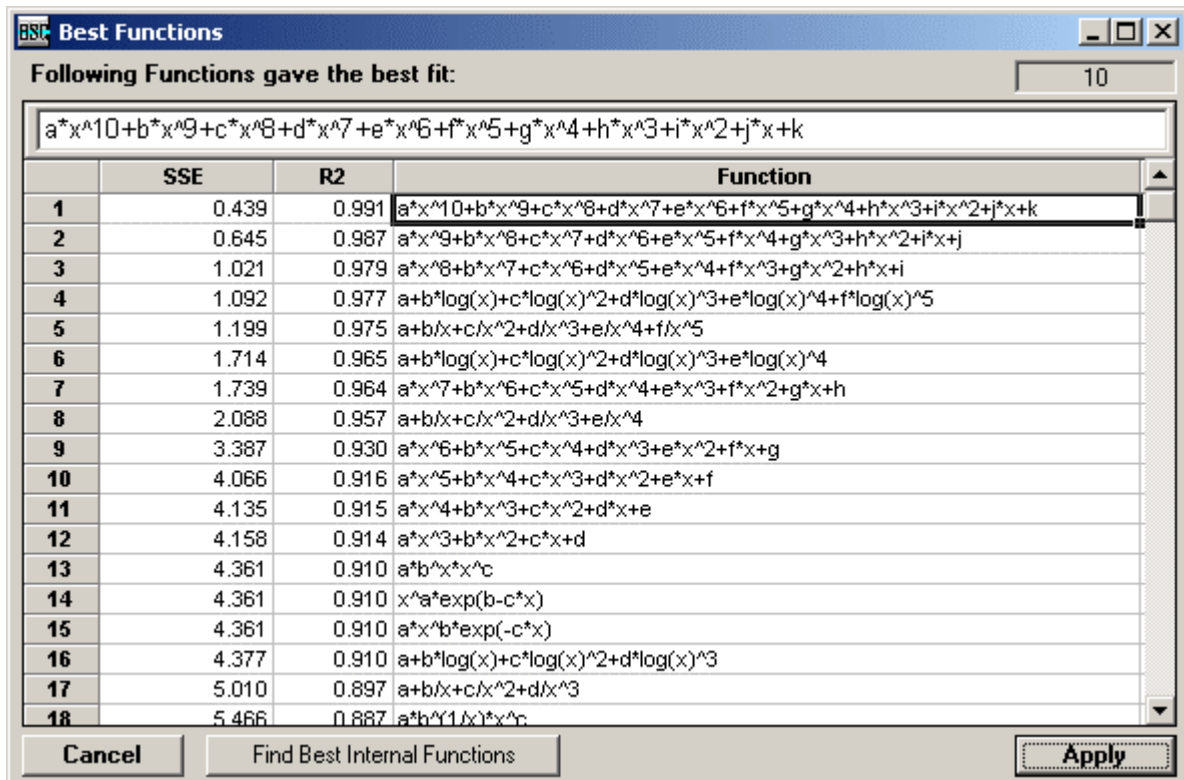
BSC Best Functions

Following Functions gave the best fit:

10

a*x^10+b*x^9+c*x^8+d*x^7+e*x^6+f*x^5+g*x^4+h*x^3+i*x^2+j*x+k

| | SSE | R2 | Function |
|---|---|---|---|
| 1 | 0.439 | 0.991 | a*x^10+b*x^9+c*x^8+d*x^7+e*x^6+f*x^5+g*x^4+h*x^3+i*x^2+j*x+k |
| 2 | 0.645 | 0.987 | a*x^9+b*x^8+c*x^7+d*x^6+e*x^5+f*x^4+g*x^3+h*x^2+i*x+j |
| 3 | 1.021 | 0.979 | a*x^8+b*x^7+c*x^6+d*x^5+e*x^4+f*x^3+g*x^2+h*x+i |
| 4 | 1.092 | 0.977 | a+b*log(x)+c*log(x)^2+d*log(x)^3+e*log(x)^4+f*log(x)^5 |
| 5 | 1.199 | 0.975 | a+b/x+c/x^2+d/x^3+e/x^4+f/x^5 |
| 6 | 1.714 | 0.965 | a+b*log(x)+c*log(x)^2+d*log(x)^3+e*log(x)^4 |
| 7 | 1.739 | 0.964 | a*x^7+b*x^6+c*x^5+d*x^4+e*x^3+f*x^2+g*x+h |
| 8 | 2.088 | 0.957 | a+b/x+c/x^2+d/x^3+e/x^4 |
| 9 | 3.387 | 0.930 | a*x^6+b*x^5+c*x^4+d*x^3+e*x^2+f*x+g |
| 10 | 4.066 | 0.916 | a*x^5+b*x^4+c*x^3+d*x^2+e*x+f |
| 11 | 4.135 | 0.915 | a*x^4+b*x^3+c*x^2+d*x+e |
| 12 | 4.158 | 0.914 | a*x^3+b*x^2+c*x+d |
| 13 | 4.361 | 0.910 | a*b^x*x^c |
| 14 | 4.361 | 0.910 | x^a*exp(b-c*x) |
| 15 | 4.361 | 0.910 | a*x^b*exp(-c*x) |
| 16 | 4.377 | 0.910 | a+b*log(x)+c*log(x)^2+d*log(x)^3 |
| 17 | 5.010 | 0.897 | a+b/x+c/x^2+d/x^3 |
| 18 | 5.466 | 0.887 | a*b^(1/x)*x^c |

Cancel Find Best Internal Functions Apply